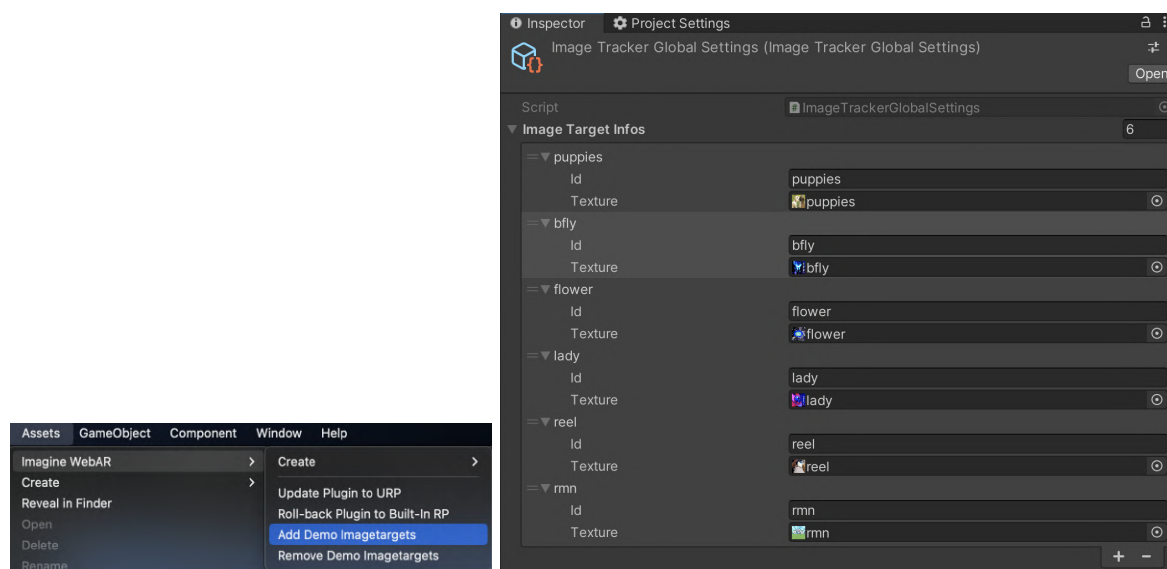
Assets GameObject Component Window Help

Imagine WebAR
Create
Reveal in Finder
Open
Delete
Rename

Create
Update Plugin to URP
Roll-back Plugin to Built-In RP
Add Demo Imagetargets
Remove Demo Imagetargets

Inspector Project Settings

Image Tracker Global Settings (Image Tracker Global Settings)

Open

Script ImageTrackerGlobalSettings
Image Target Infos 6

| | | |
|---|---|---|
| puppies | | |
| | Id | puppies |
| | Texture | puppies |
| bfly | | |
| | Id | bfly |
| | Texture | bfly |
| flower | | |
| | Id | flower |
| | Texture | flower |
| lady | | |
| | Id | lady |
| | Texture | lady |
| reel | | |
| | Id | reel |
| | Texture | reel |
| rmn | | |
| | Id | rmn |
| | Texture | rmn |

+ −